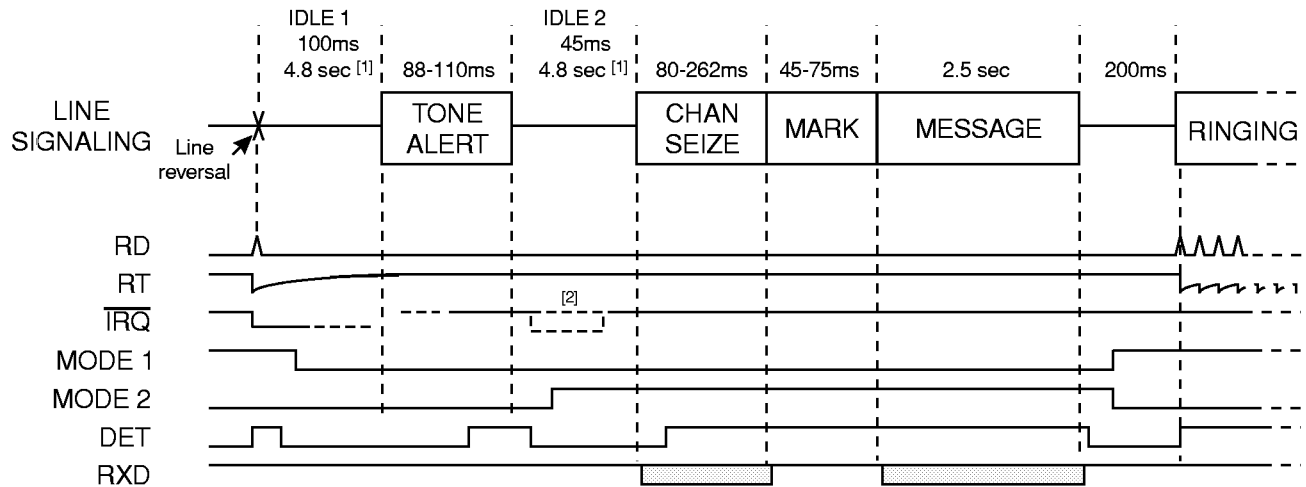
IDLE 1
100ms
4.8 sec [1]

88-110ms

IDLE 2
45ms
4.8 sec [1]

80-262ms

45-75ms

2.5 sec

200ms

LINE SIGNALING

Line reversal

TONE ALERT

CHAN SEIZE

MARK

MESSAGE

RINGING

RD

RT

$\overline{IRQ}$

[2]

MODE 1

MODE 2

DET

RXD